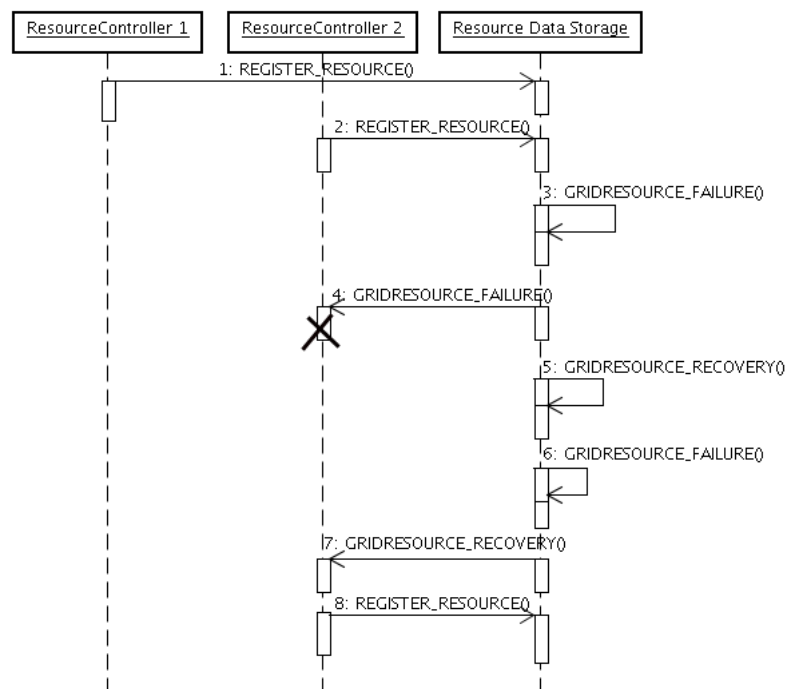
ResourceController 1

ResourceController 2

Resource Data Storage

1: REGISTER_RESOURCE()

2: REGISTER_RESOURCE()

3: GRIDRESOURCE_FAILURE()

4: GRIDRESOURCE_FAILURE()

5: GRIDRESOURCE_RECOVERY()

6: GRIDRESOURCE_FAILURE()

7: GRIDRESOURCE_RECOVERY()

8: REGISTER_RESOURCE()